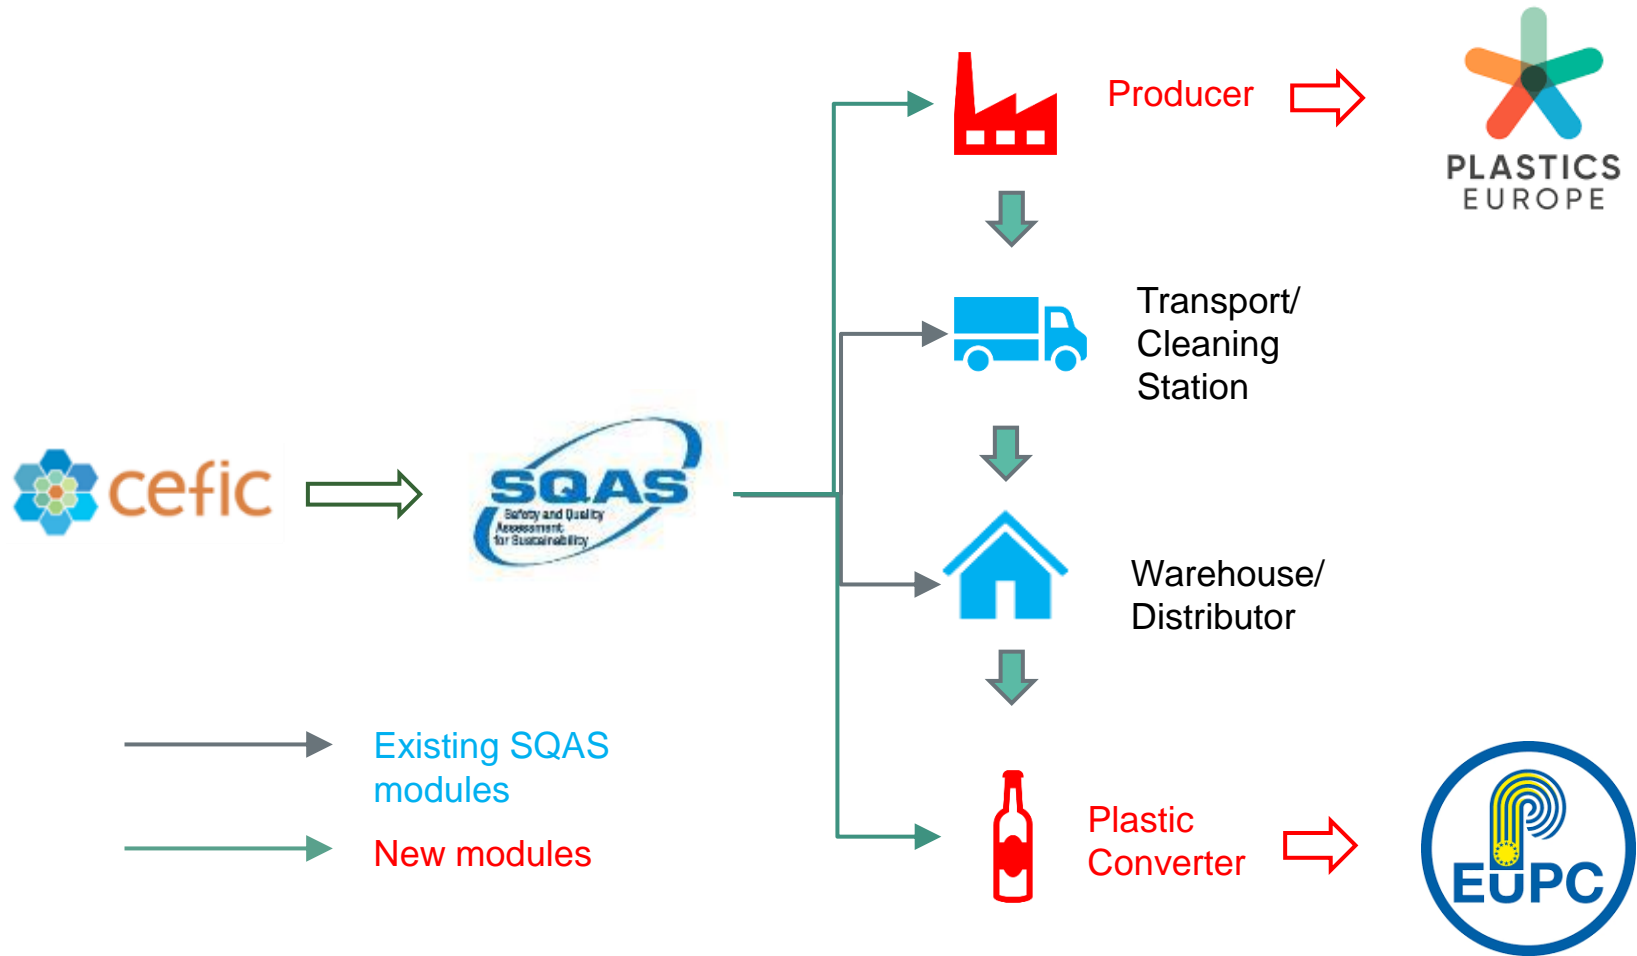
cefic

SQAS
Safety and Quality Assessment for Sustainability

Producer

PLASTICS
EUROPE

Transport/
Cleaning
Station

Warehouse/
Distributor

Plastic
Converter

EUPC

Existing SQAS modules

New modules